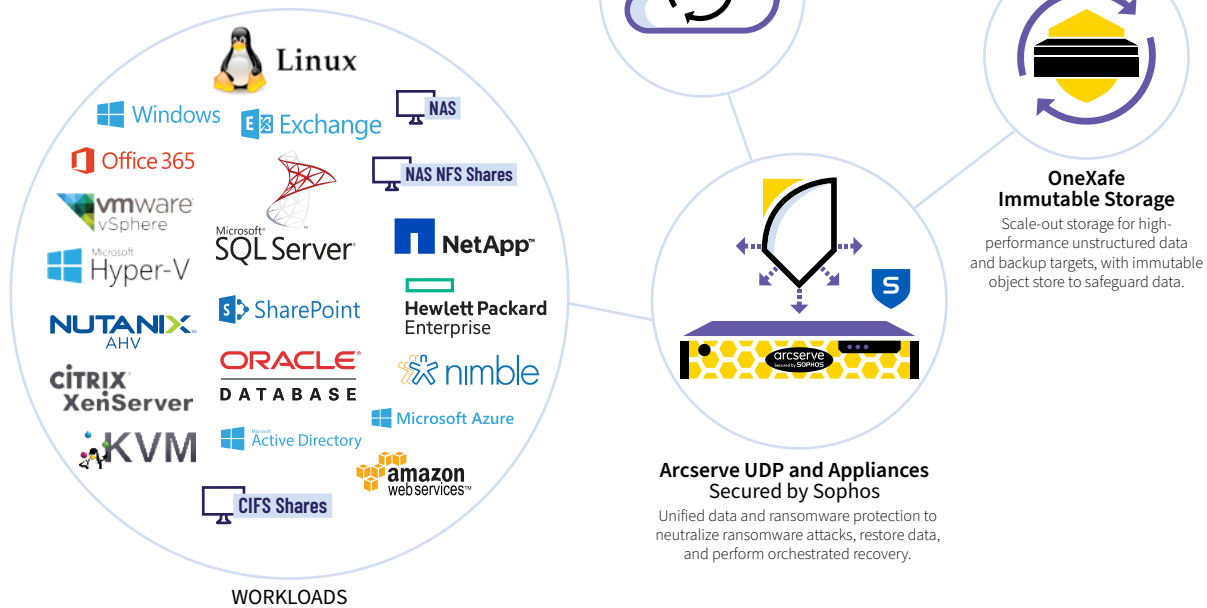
Linux

Windows

Exchange

NAS

Office 365

NAS NFS Shares

vmware vSphere

Microsoft SQL Server

NetApp

Microsoft Hyper-V

Hewlett Packard Enterprise

SharePoint

NUTANIX AHV

ORACLE DATABASE

nimble

CITRIX XenServer

Microsoft Azure

KVM

Microsoft Active Directory

amazon webservices

CIFS Shares

WORKLOADS

arcserve Secured by SOPHOS

S

Arcserve UDP and Appliances
Secured by Sophos

Unified data and ransomware protection to neutralize ransomware attacks, restore data, and perform orchestrated recovery.

OneXafe
Immutable Storage

Scale-out storage for high-performance unstructured data and backup targets, with immutable object store to safeguard data.